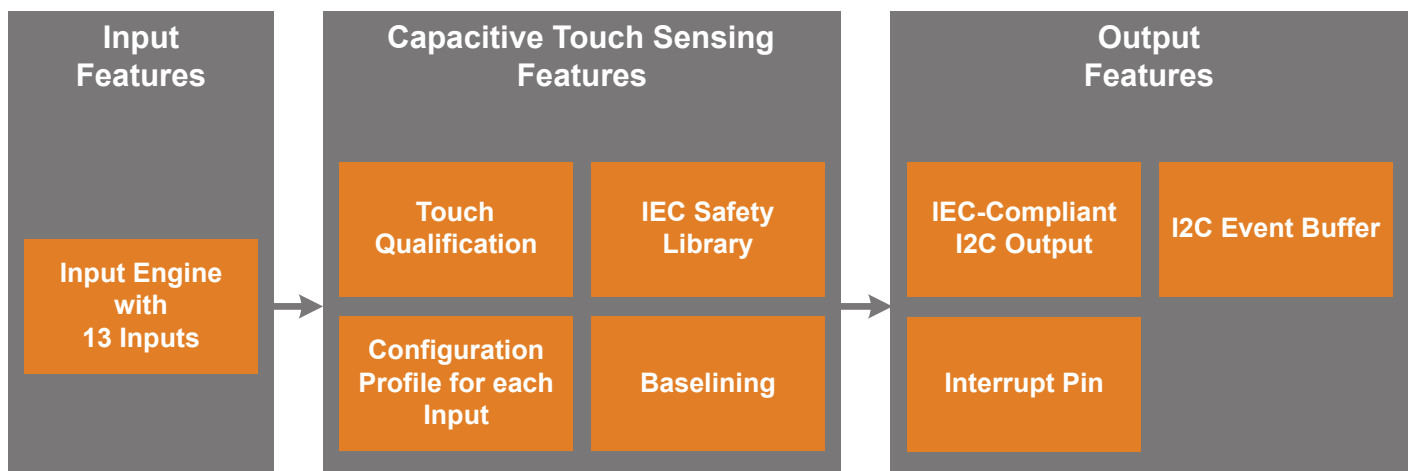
Input Features

Input Engine with 13 Inputs

Capacitive Touch Sensing Features

Touch Qualification

IEC Safety Library

Configuration Profile for each Input

Baselining

Output Features

IEC-Compliant I2C Output

I2C Event Buffer

Interrupt Pin